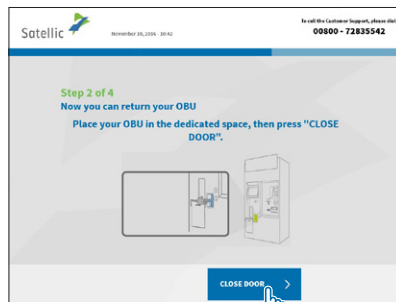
Satellic

November 28, 2016 - 10:42

To call the Customer Support, please dial

00800 - 72835542

Step 2 of 4

Now you can return your OBU

Place your OBU in the dedicated space, then press "CLOSE DOOR".

CLOSE DOOR